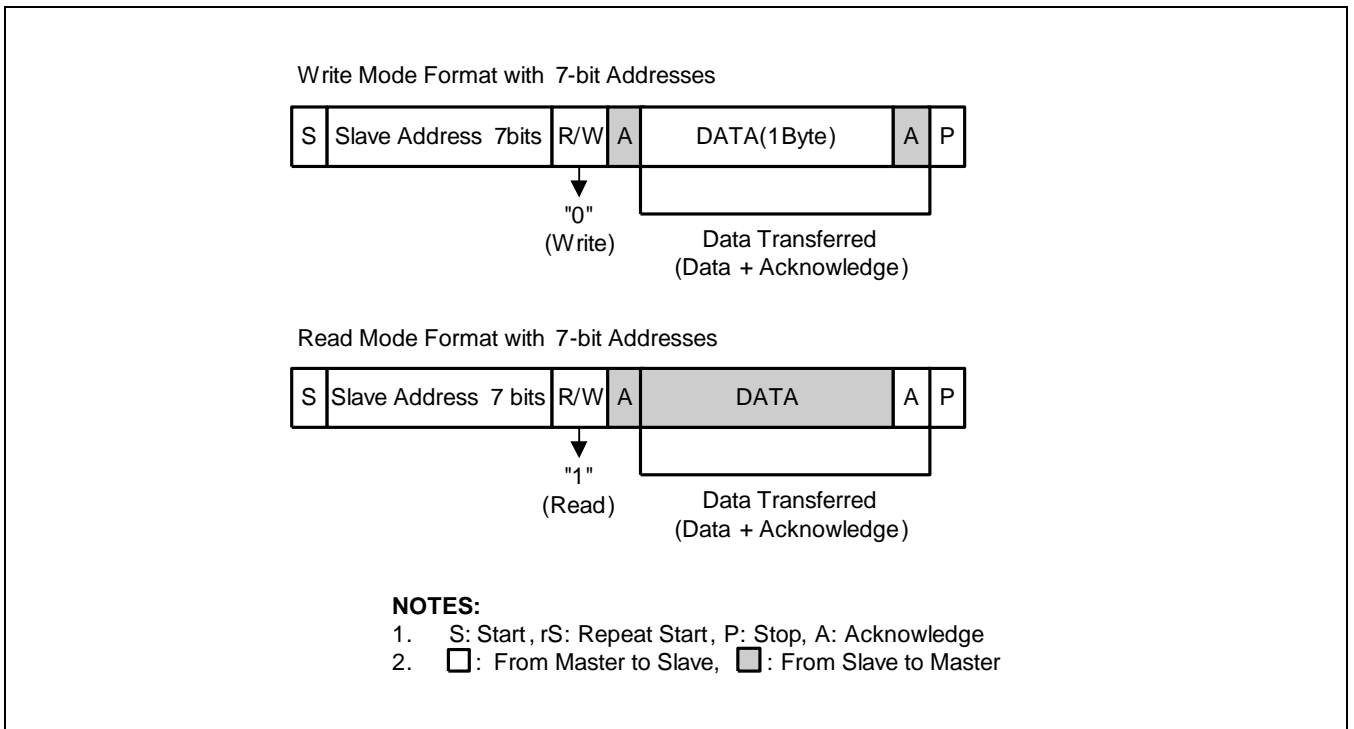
Write Mode Format with 7-bit Addresses

| S | Slave Address 7bits | R/W | A | DATA(1Byte) | A | P |
|---|---|---|---|---|---|---|

"0"
(Write)

Data Transferred
(Data + Acknowledge)

Read Mode Format with 7-bit Addresses

| S | Slave Address 7 bits | R/W | A | DATA | A | P |
|---|---|---|---|---|---|---|

"1"
(Read)

Data Transferred
(Data + Acknowledge)

NOTES:
1. S: Start, rS: Repeat Start, P: Stop, A: Acknowledge
2. : From Master to Slave, : From Slave to Master